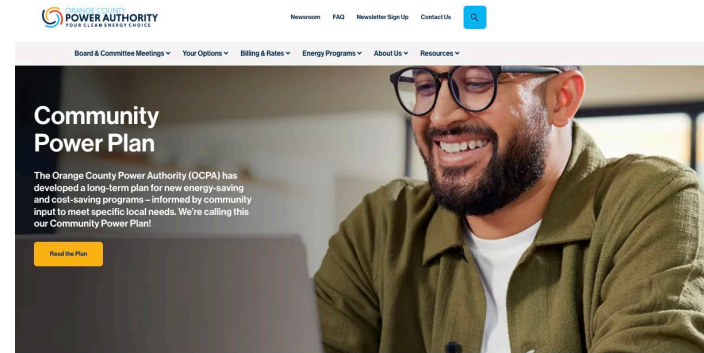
ORANGE COUNTY
POWER AUTHORITY
YOUR CLEAN ENERGY CHOICE

Newsroom FAQ Newsletter Sign Up Contact Us

Board & Committee Meetings ˅ Your Options ˅ Billing & Rates ˅ Energy Programs ˅ About Us ˅ Resources ˅

Community Power Plan

The Orange County Power Authority (OCPA) has developed a long-term plan for new energy-saving and cost-saving programs – informed by community input to meet specific local needs. We're calling this our Community Power Plan!

Read the Plan